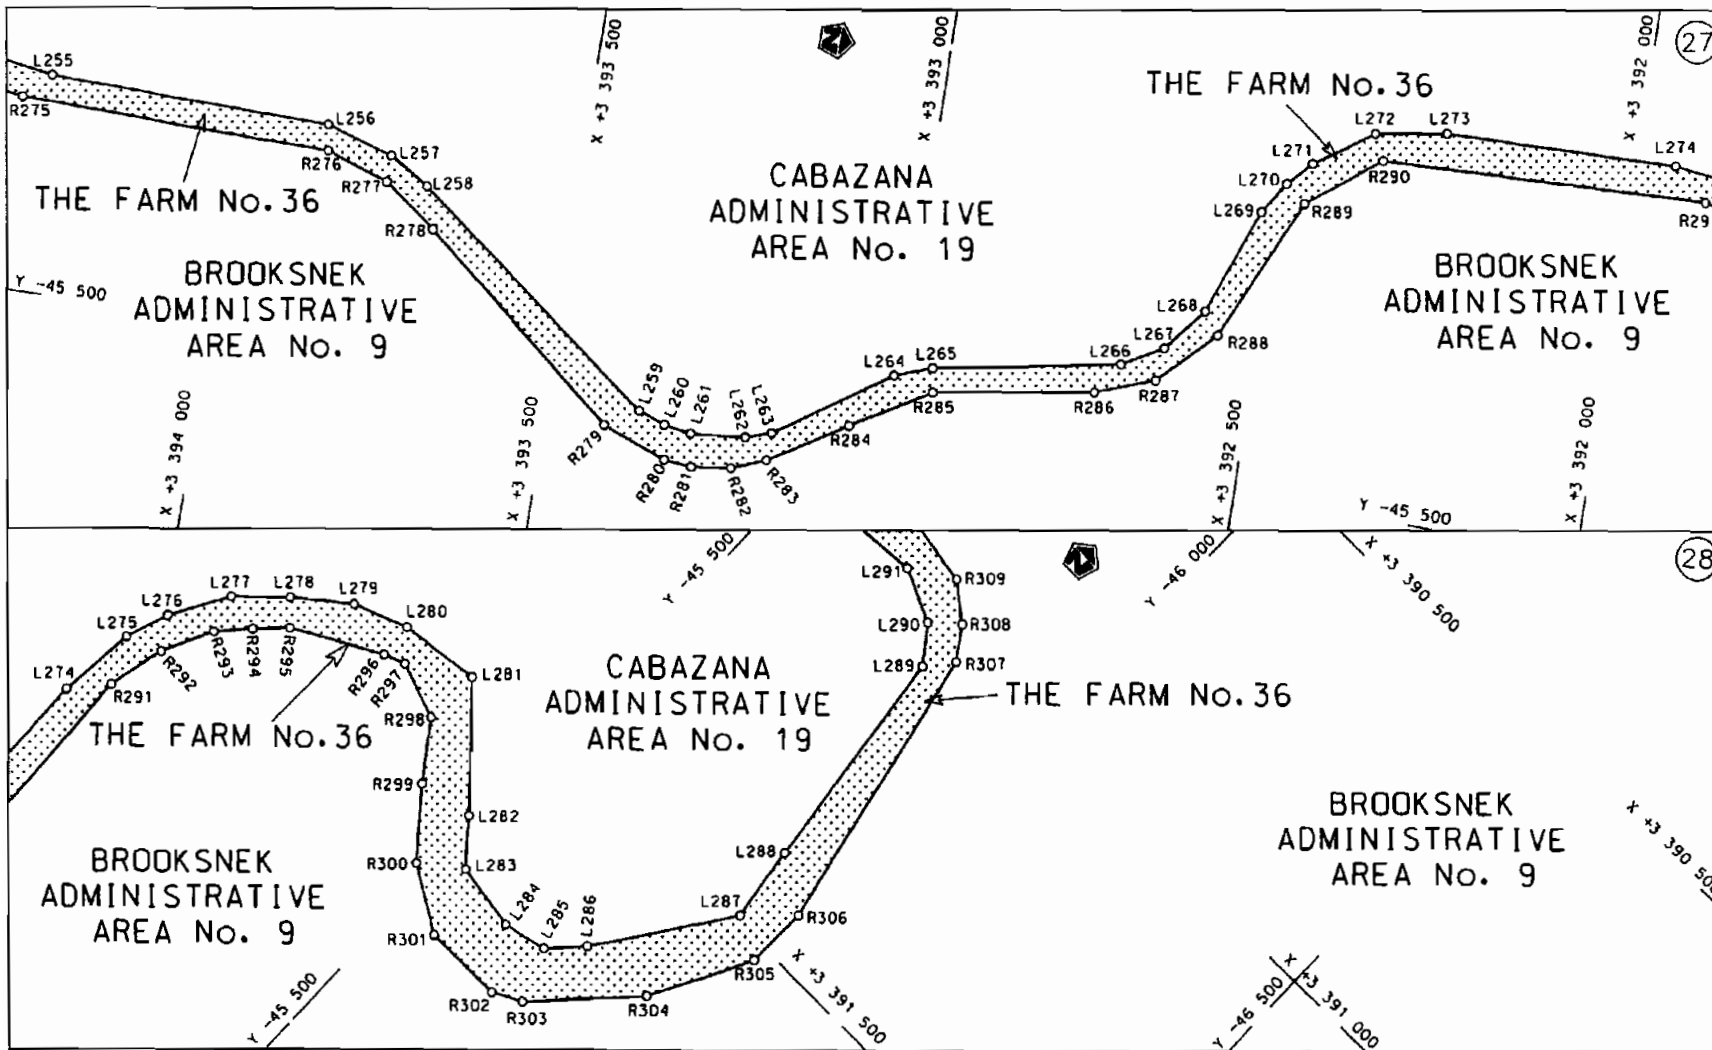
27

L255
R275
L256
R276
L257
R277
L258
R278
THE FARM No.36
x +3 393 500
x +3 393 000
CABAZANA
ADMINISTRATIVE
AREA No. 19
THE FARM No.36
L271
L272
L273
L270
R290
L269
R289
x +3 392 000
L274
R29
Y -45 500
BROOKSNEK
ADMINISTRATIVE
AREA No. 9
BROOKSNEK
ADMINISTRATIVE
AREA No. 9
L268
L267
R288
L266
L264
L265
R285
R286
R287
R284
L259
L260
L261
L262
L263
R279
R280
R281
R282
R283
x +3 394 000
x +3 393 500
x +3 392 500
x +3 392 000
Y -45 500

28

Y -45 500
L291
R309
Y -46 000
x +3 390 500
L276
L277
L278
L279
L275
L280
L274
R291
R292
R293
R294
R295
R296
R297
L281
R298
THE FARM No.36
CABAZANA
ADMINISTRATIVE
AREA No. 19
L290
R308
L289
R307
THE FARM No.36
R299
L282
BROOKSNEK
ADMINISTRATIVE
AREA No. 9
R300
L283
L288
BROOKSNEK
ADMINISTRATIVE
AREA No. 9
x +3 390 50
L284
L285
L286
L287
R306
R301
R305
R302
R303
R304
Y -45 500
x +3 391 500
Y -46 500
x +3 391 000